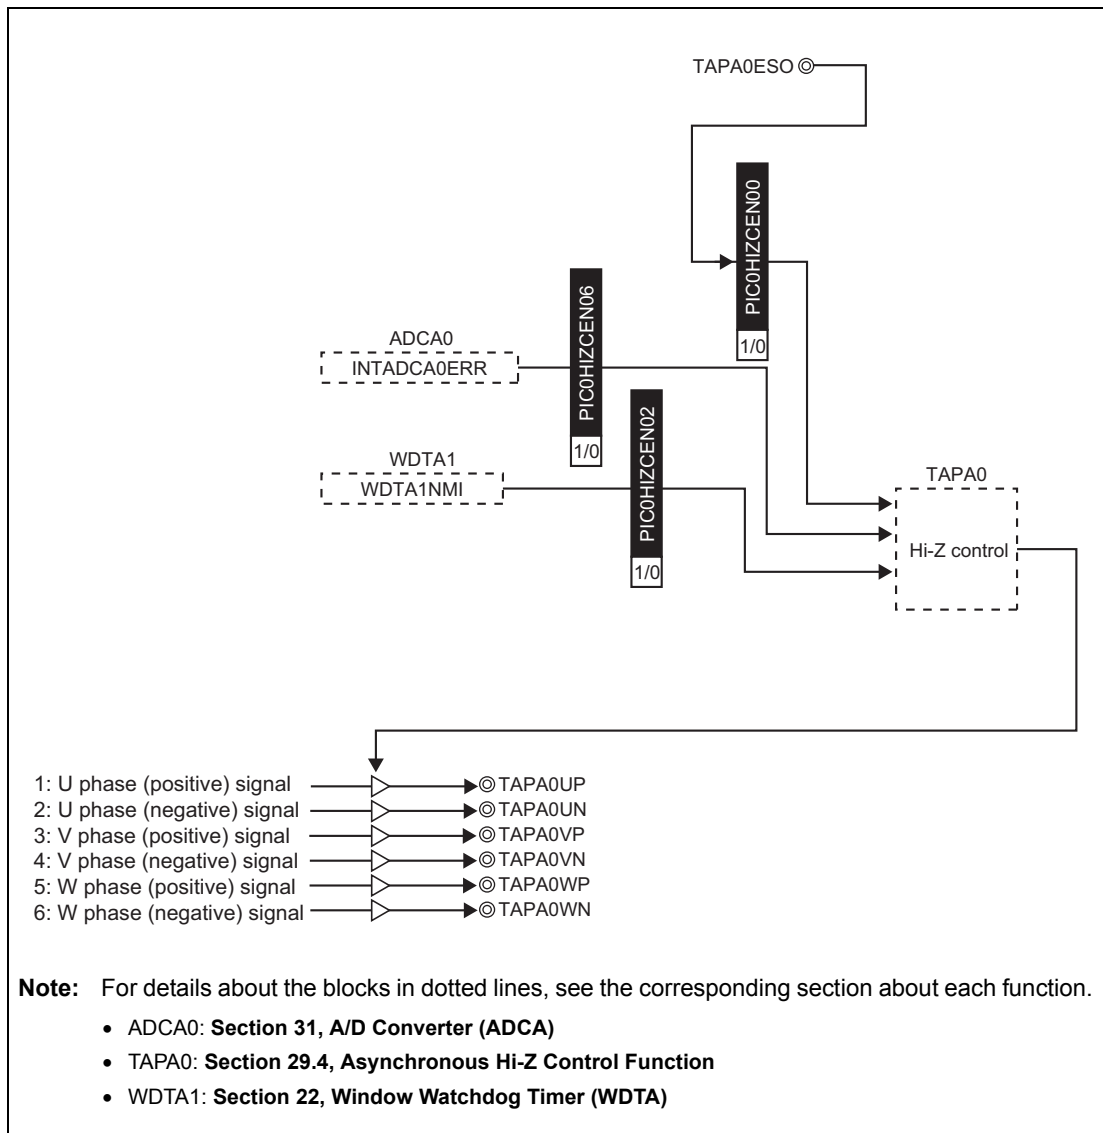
TAPA0ESO

PIC0HIZCEN00
1/0

PIC0HIZCEN06
1/0

ADCA0
INTADCA0ERR

PIC0HIZCEN02
1/0

WDTA1
WDTA1NMI

TAPA0
Hi-Z control

1: U phase (positive) signal
2: U phase (negative) signal
3: V phase (positive) signal
4: V phase (negative) signal
5: W phase (positive) signal
6: W phase (negative) signal

TAPA0UP
TAPA0UN
TAPA0VP
TAPA0VN
TAPA0WP
TAPA0WN

**Note:** For details about the blocks in dotted lines, see the corresponding section about each function.

• ADCA0: **Section 31, A/D Converter (ADCA)**
• TAPA0: **Section 29.4, Asynchronous Hi-Z Control Function**
• WDTA1: **Section 22, Window Watchdog Timer (WDTA)**